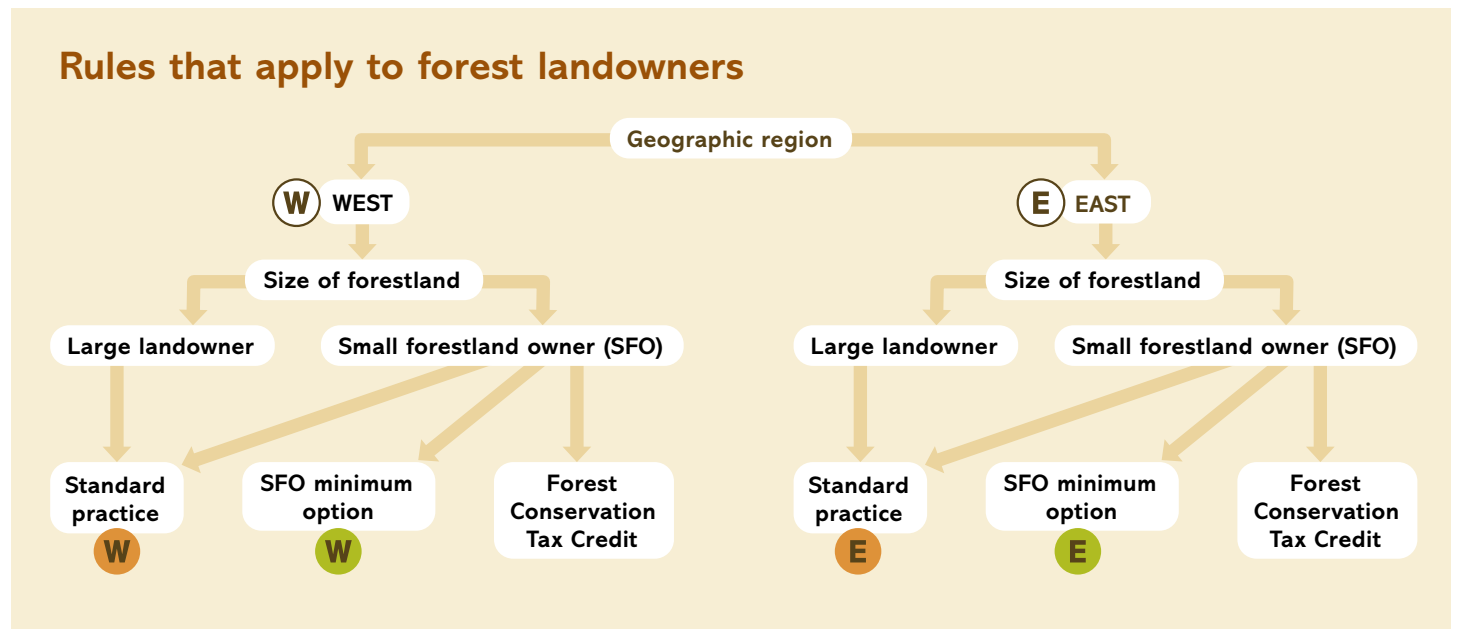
Rules that apply to forest landowners

Geographic region

W WEST

Size of forestland

Large landowner

Small forestland owner (SFO)

Standard practice
W

SFO minimum option
W

Forest Conservation Tax Credit

E EAST

Size of forestland

Large landowner

Small forestland owner (SFO)

Standard practice
E

SFO minimum option
E

Forest Conservation Tax Credit